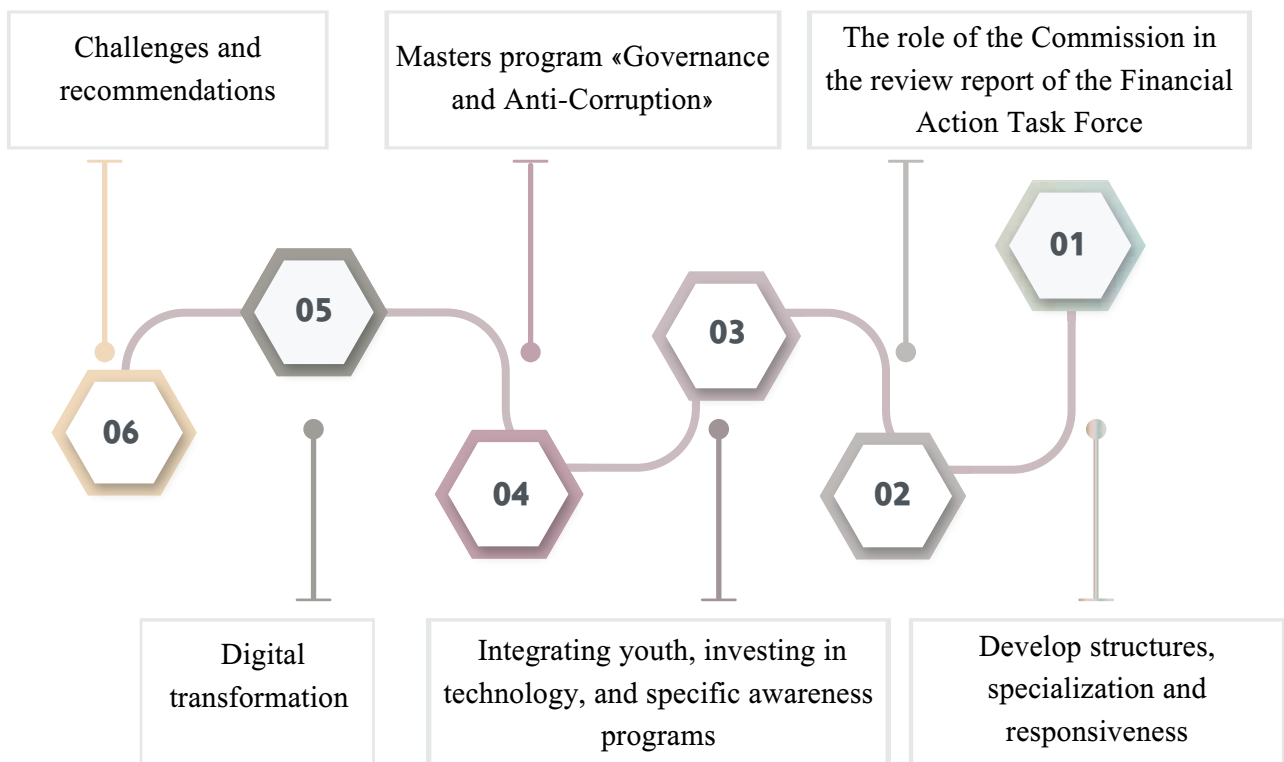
Challenges and recommendations

Masters program «Governance and Anti-Corruption»

The role of the Commission in the review report of the Financial Action Task Force

01

05

03

06

04

02

Digital transformation

Integrating youth, investing in technology, and specific awareness programs

Develop structures, specialization and responsiveness